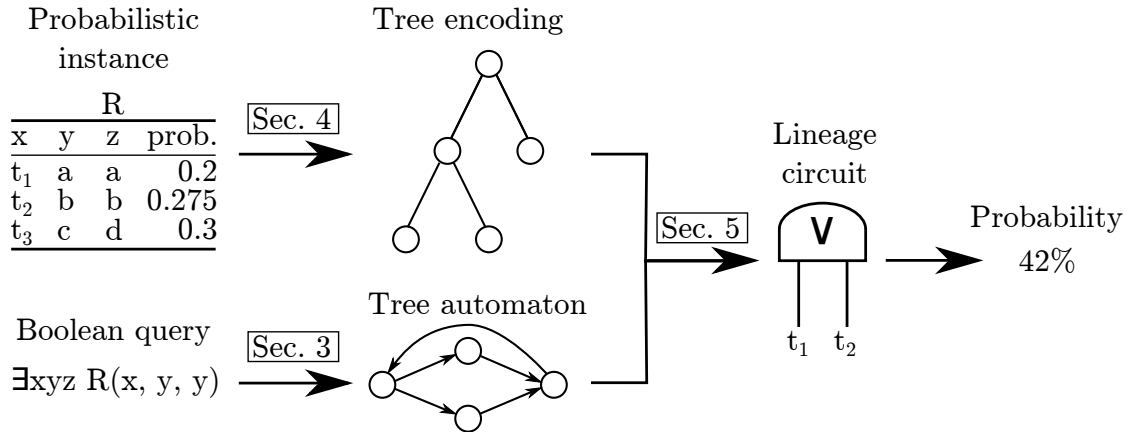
Probabilistic instance

R

| x | y | z | prob. |
|---|---|---|---|
| $t_1$ | a | a | 0.2 |
| $t_2$ | b | b | 0.275 |
| $t_3$ | c | d | 0.3 |

Sec. 4

Tree encoding

Boolean query

$\exists$xyz R(x, y, y)

Sec. 3

Tree automaton

Sec. 5

Lineage circuit

$\vee$

$t_1$ $t_2$

Probability 42%